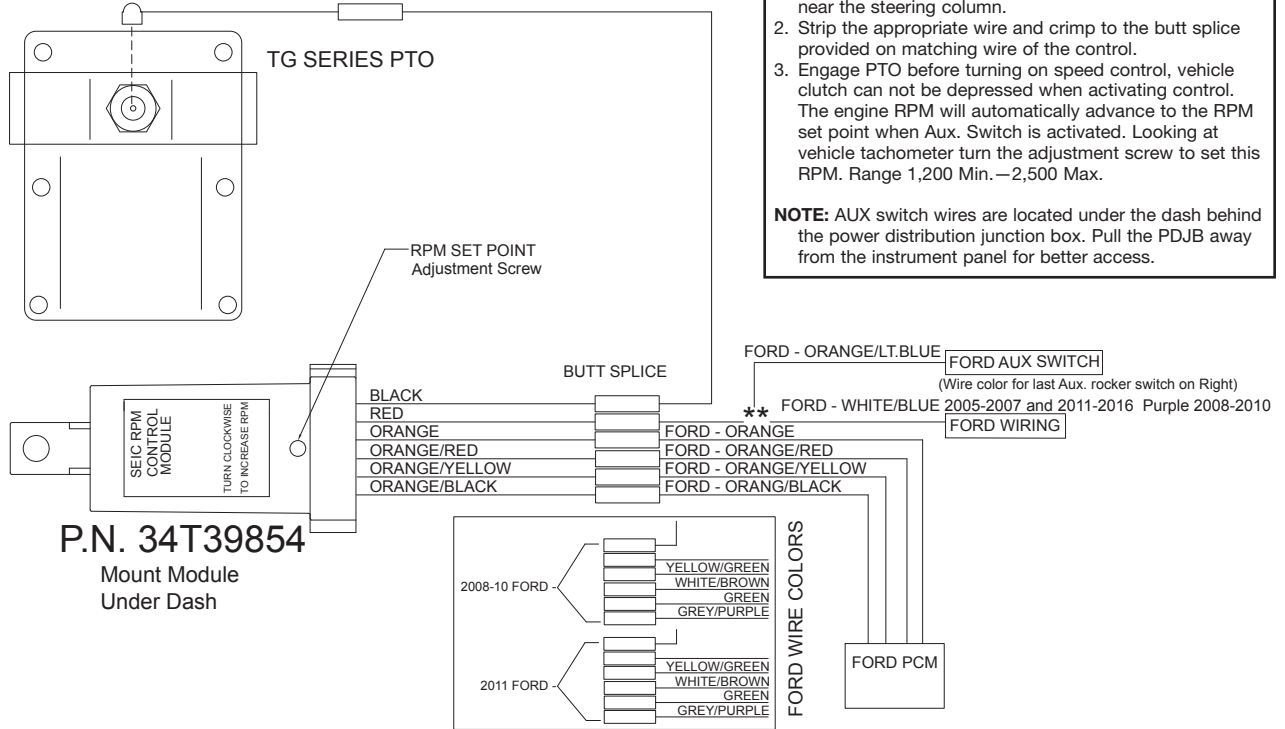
near the steering column.

2. Strip the appropriate wire and crimp to the butt splice provided on matching wire of the control.

3. Engage PTO before turning on speed control, vehicle clutch can not be depressed when activating control. The engine RPM will automatically advance to the RPM set point when Aux. Switch is activated. Looking at vehicle tachometer turn the adjustment screw to set this RPM. Range 1,200 Min.—2,500 Max.

**NOTE:** AUX switch wires are located under the dash behind the power distribution junction box. Pull the PDJB away from the instrument panel for better access.

TG SERIES PTO

RPM SET POINT
Adjustment Screw

SEIC RPM CONTROL MODULE

TURN CLOCKWISE TO INCREASE RPM

BUTT SPLICE

BLACK
RED
ORANGE
ORANGE/RED
ORANGE/YELLOW
ORANGE/BLACK

FORD - ORANGE/LT.BLUE
FORD AUX SWITCH
(Wire color for last Aux. rocker switch on Right)
** FORD - WHITE/BLUE 2005-2007 and 2011-2016 Purple 2008-2010
FORD WIRING

FORD - ORANGE
FORD - ORANGE/RED
FORD - ORANGE/YELLOW
FORD - ORANG/BLACK

P.N. 34T39854
Mount Module
Under Dash

2008-10 FORD
YELLOW/GREEN
WHITE/BROWN
GREEN
GREY/PURPLE

2011 FORD
YELLOW/GREEN
WHITE/BROWN
GREEN
GREY/PURPLE

FORD WIRE COLORS

FORD PCM